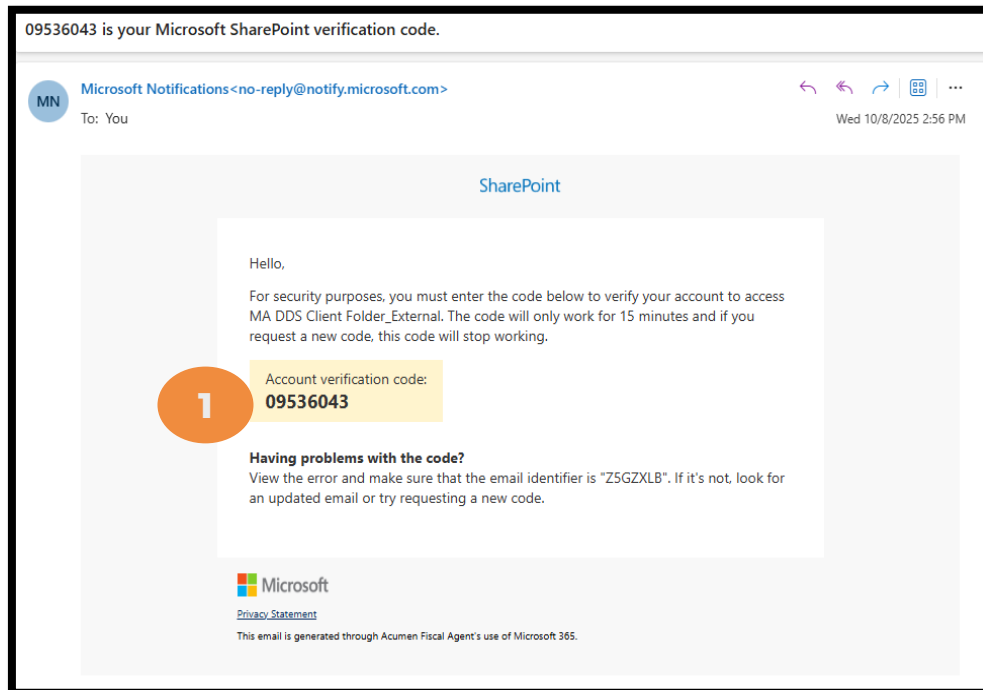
09536043 is your Microsoft SharePoint verification code.

MN

Microsoft Notifications<no-reply@notify.microsoft.com>

To: You

Wed 10/8/2025 2:56 PM

SharePoint

Hello,

For security purposes, you must enter the code below to verify your account to access MA DDS Client Folder_External. The code will only work for 15 minutes and if you request a new code, this code will stop working.

Account verification code:
09536043

1

Having problems with the code?
View the error and make sure that the email identifier is "Z5GZXLB". If it's not, look for an updated email or try requesting a new code.

Microsoft

Privacy Statement

This email is generated through Acumen Fiscal Agent's use of Microsoft 365.